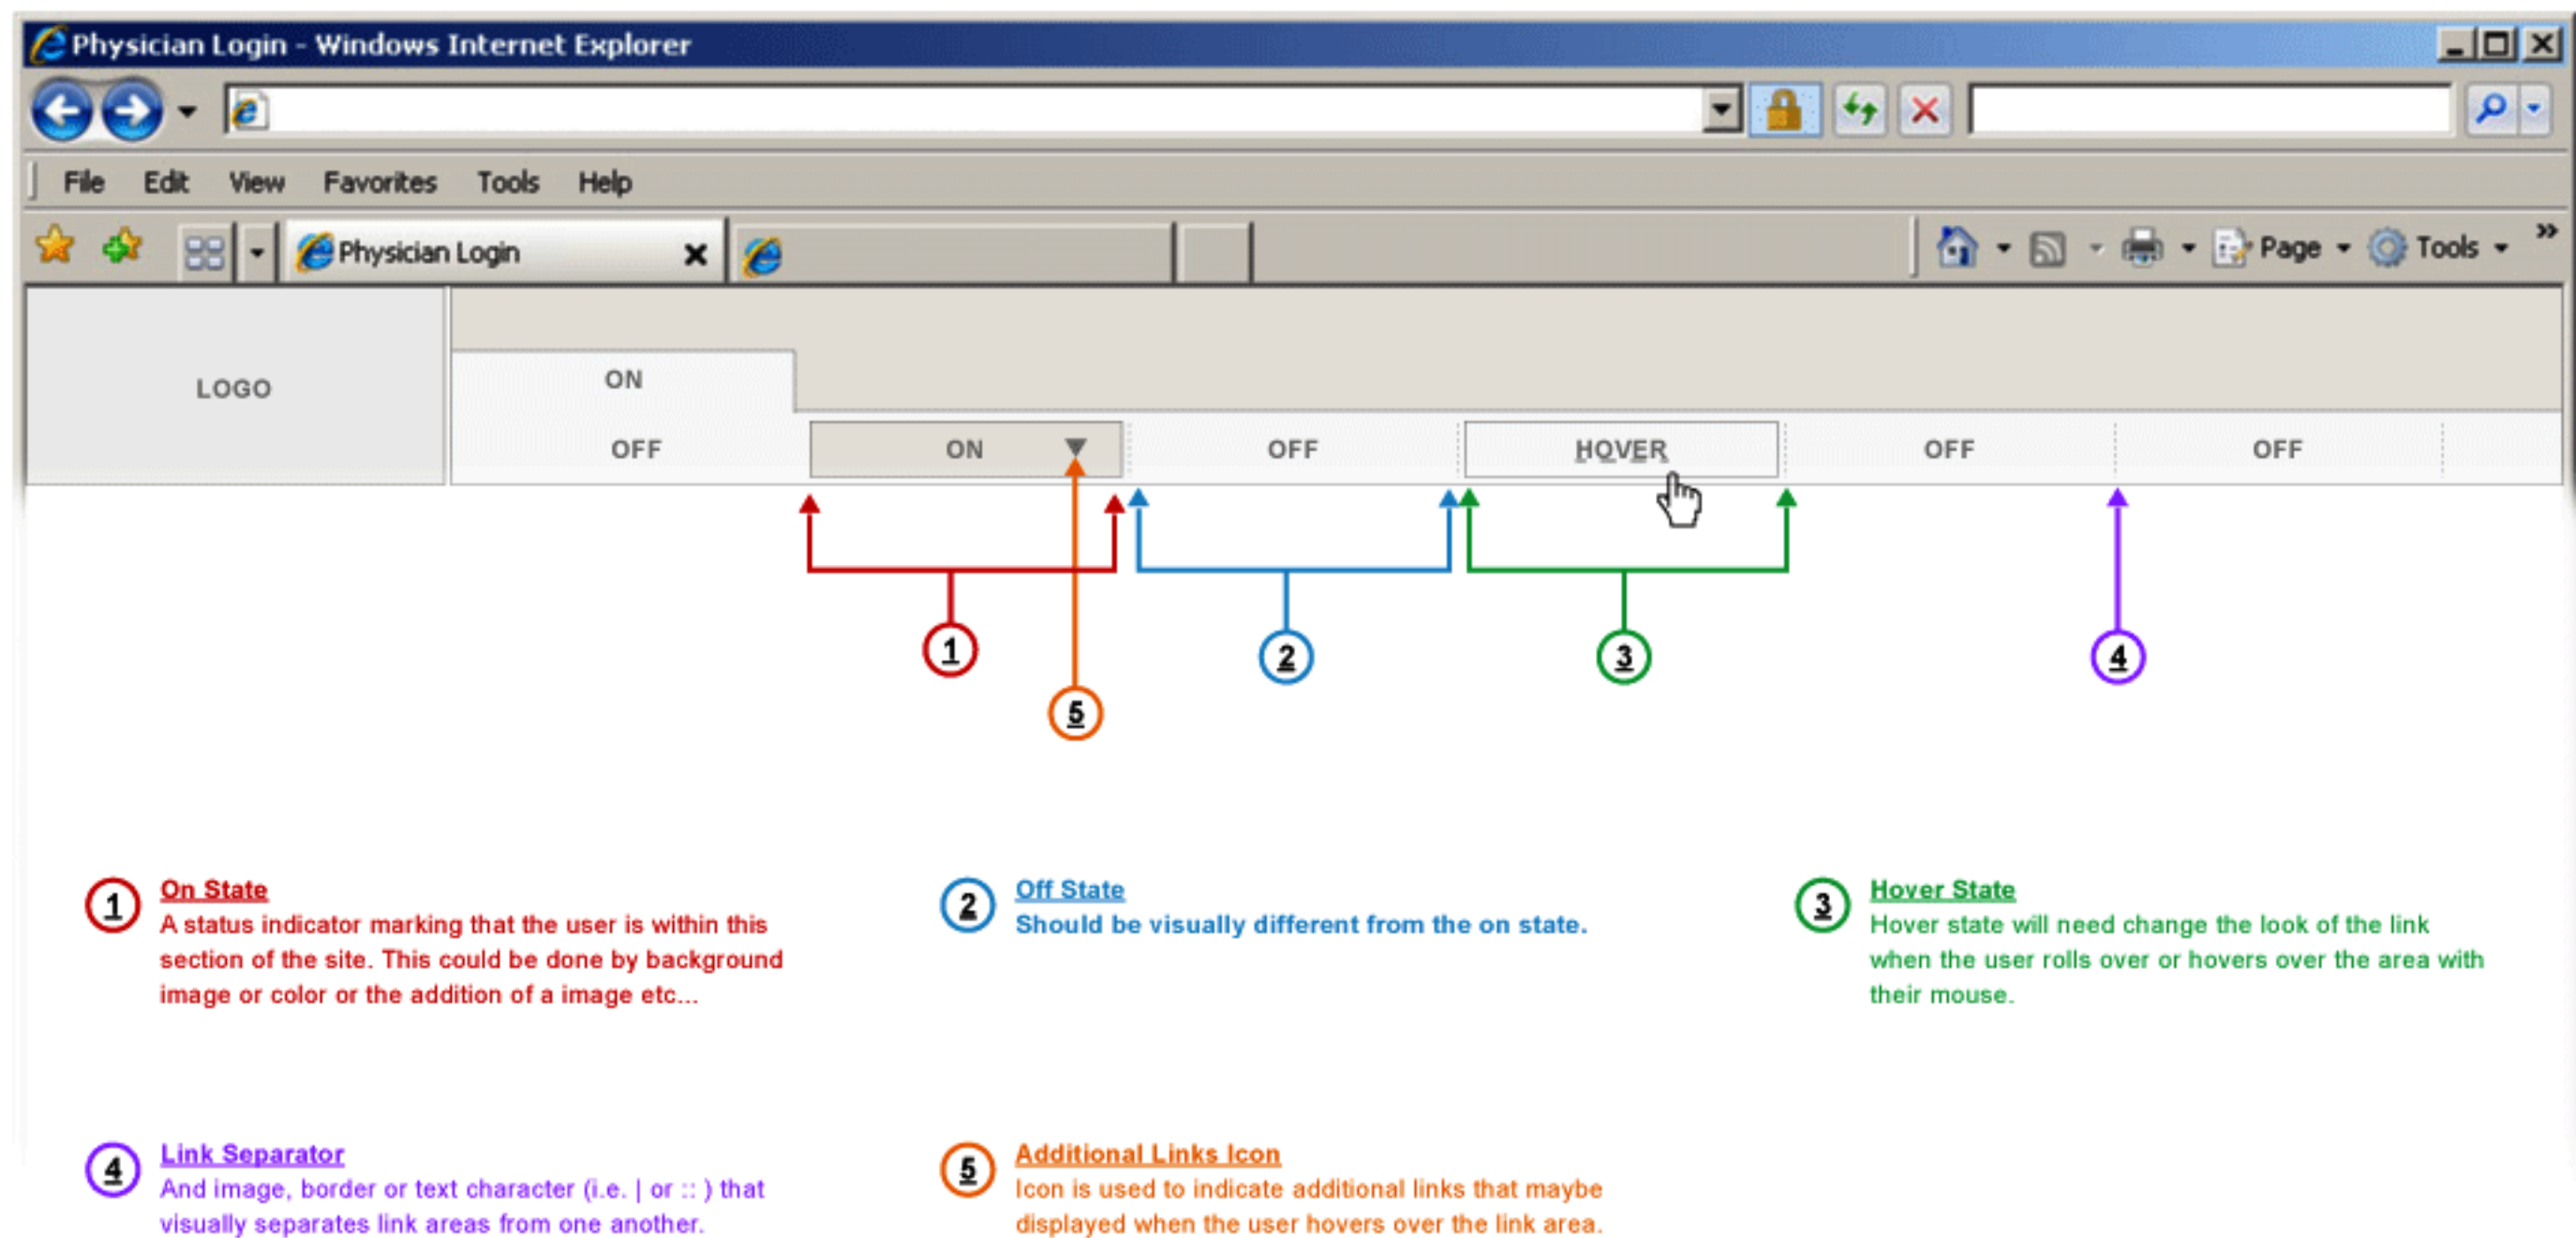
Physician Login - Windows Internet Explorer

File Edit View Favorites Tools Help

Physician Login

Page Tools

LOGO

ON

OFF ON OFF HOVER OFF OFF

1

5

2

3

4

1 On State
A status indicator marking that the user is within this section of the site. This could be done by background image or color or the addition of a image etc...

2 Off State
Should be visually different from the on state.

3 Hover State
Hover state will need change the look of the link when the user rolls over or hovers over the area with their mouse.

4 Link Separator
And image, border or text character (i.e. | or :: ) that visually separates link areas from one another.

5 Additional Links Icon
Icon is used to indicate additional links that maybe displayed when the user hovers over the link area.